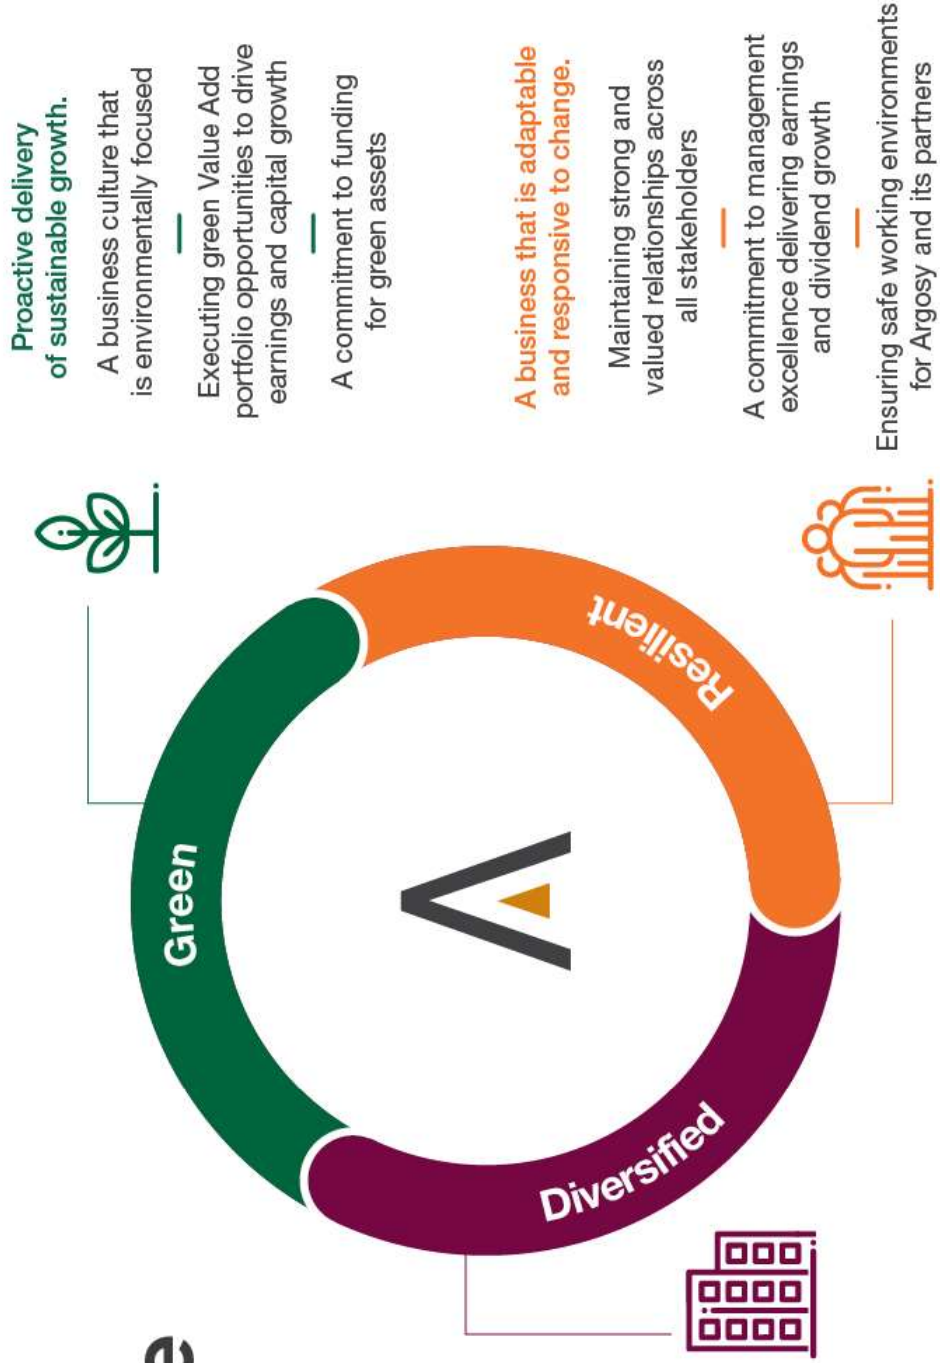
Proactive delivery of sustainable growth.

A business culture that is environmentally focused

Executing green Value Add portfolio opportunities to drive earnings and capital growth

A commitment to funding for green assets

A business that is adaptable and responsive to change.

Maintaining strong and valued relationships across all stakeholders

A commitment to management excellence delivering earnings and dividend growth

Ensuring safe working environments for Argosy and its partners

Green

Resilient

Diversified